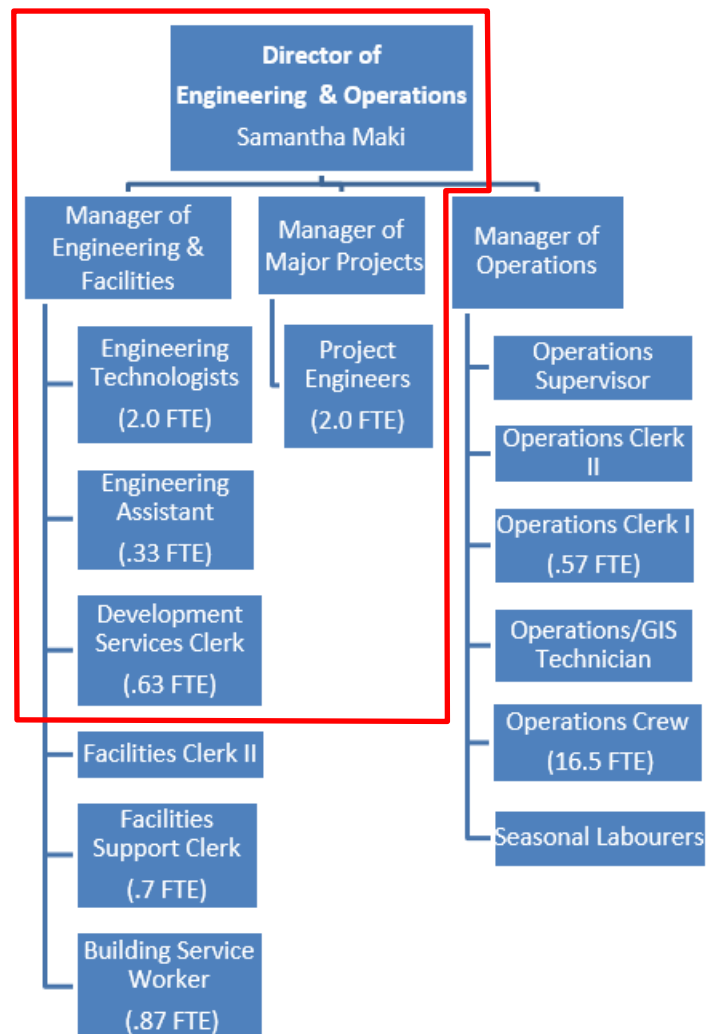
Director of Engineering & Operations
Samantha Maki

Manager of Engineering & Facilities

Engineering Technologists (2.0 FTE)

Engineering Assistant (.33 FTE)

Development Services Clerk (.63 FTE)

Facilities Clerk II

Facilities Support Clerk (.7 FTE)

Building Service Worker (.87 FTE)

Manager of Major Projects

Project Engineers (2.0 FTE)

Manager of Operations

Operations Supervisor

Operations Clerk II

Operations Clerk I (.57 FTE)

Operations/GIS Technician

Operations Crew (16.5 FTE)

Seasonal Labourers